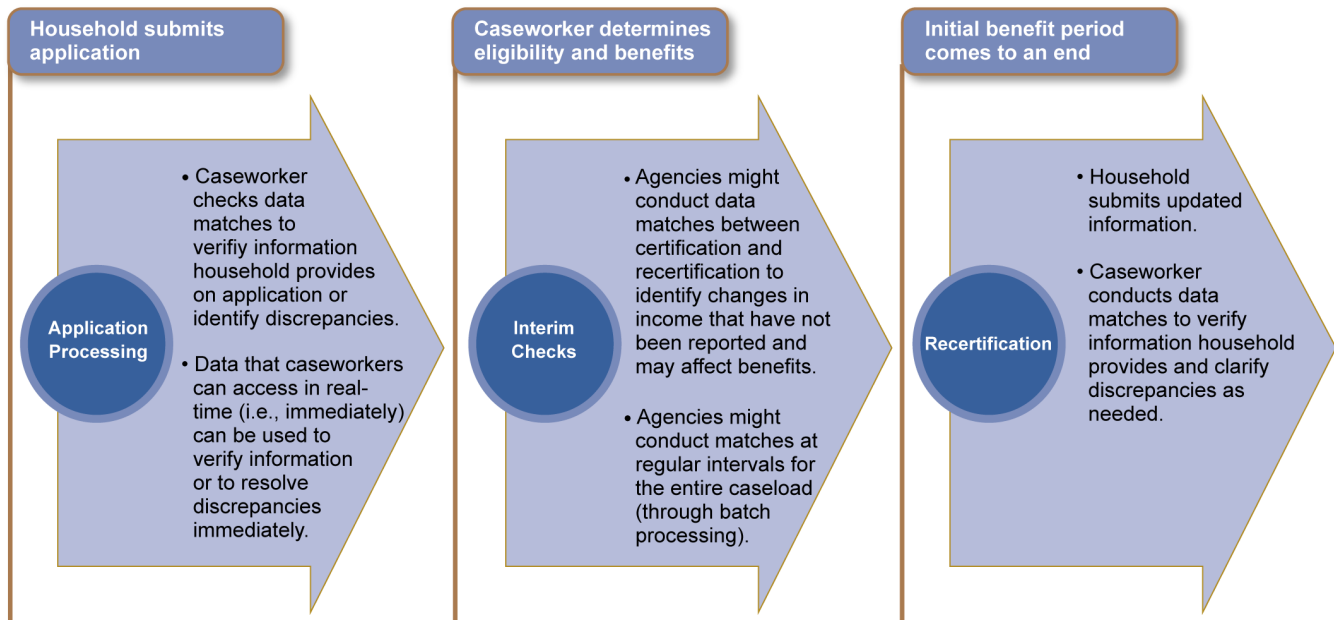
Household submits application

Application Processing

• Caseworker checks data matches to verifiy information household provides on application or identify discrepancies.

• Data that caseworkers can access in real-time (i.e., immediately) can be used to verify information or to resolve discrepancies immediately.

Caseworker determines eligibility and benefits

Interim Checks

• Agencies might conduct data matches between certification and recertification to identify changes in income that have not been reported and may affect benefits.

• Agencies might conduct matches at regular intervals for the entire caseload (through batch processing).

Initial benefit period comes to an end

Recertification

• Household submits updated information.

• Caseworker conducts data matches to verify information household provides and clarify discrepancies as needed.